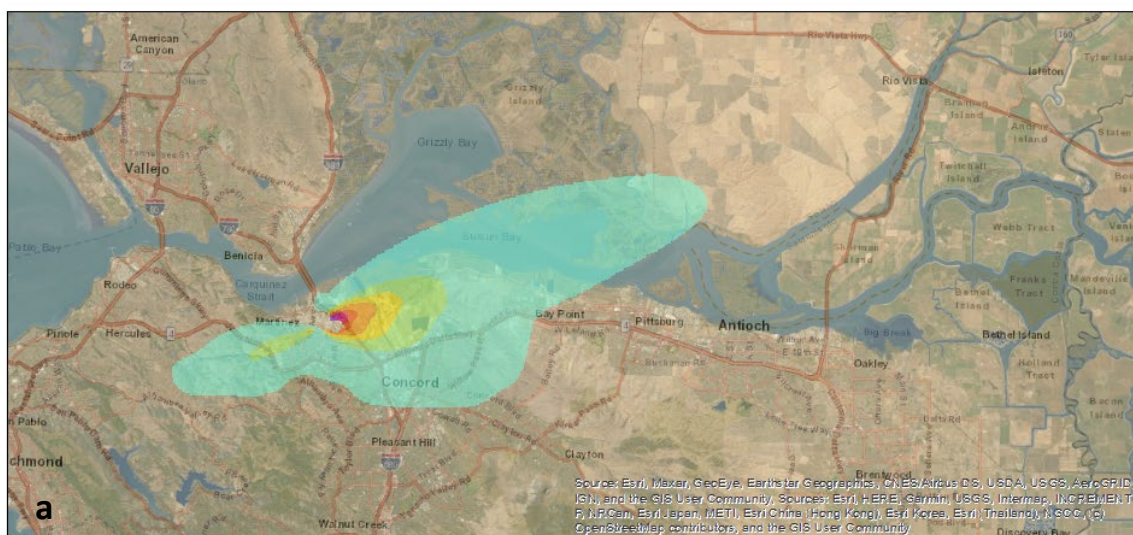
American Canyon
Rio Vista Hwy
Rio Vista
Isleton
Tyler Island
Grizzly Island
Brannan Island
Andrus Island
Staten
Vallejo
Grizzly Bay
Twitchell Island
Webb Tract
Pablo Bay
Benicia
Suisun Bay
Sherman Island
Franks Tract
Mandeville Island
Rodeo
Carquinez Strait
Bethel Island
Pinole
Hercules
Martinez
Bay Point
Pittsburg
Antioch
Big Break
Bethel Island
Concord
Oakley
Holland Tract
San Pablo
Pleasant Hill
Clayton
Bacon Island
chmond
Brentwood
Walnut Creek
Discovery Bay
Source: Esri, Maxar, GeoEye, Earthstar Geographics, CNES/Airbus DS, USDA, USGS, AeroGRID, IGN, and the GIS User Community, Sources: Esri, HERE, Garmin, USGS, Intermap, INCREMENT P, NRCan, Esri Japan, METI, Esri China (Hong Kong), Esri Korea, Esri (Thailand), NGCC, (c) OpenStreetMap contributors, and the GIS User Community
a